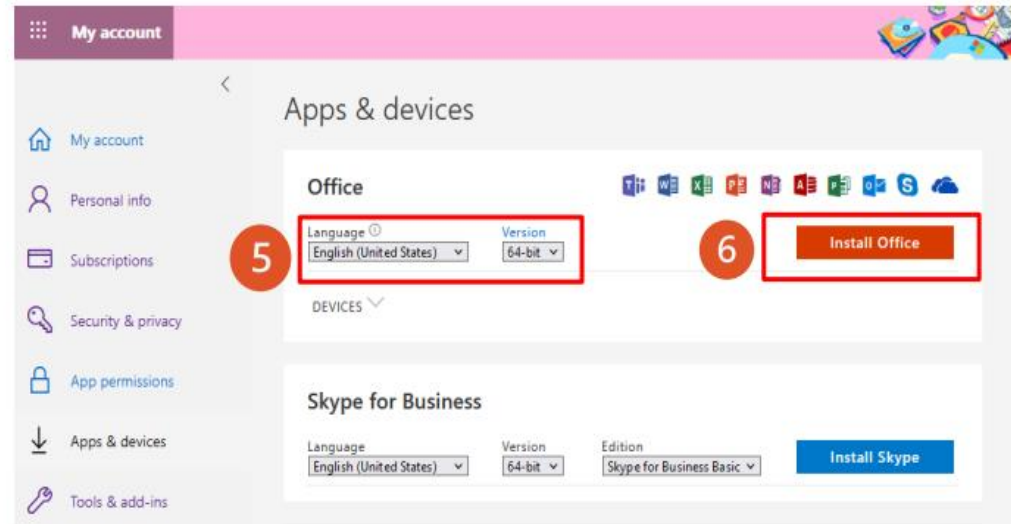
My account

My account
Personal info
Subscriptions
Security & privacy
App permissions
Apps & devices
Tools & add-ins

Apps & devices

Office

Language
English (United States)

Version
64-bit

5

6

Install Office

DEVICES

Skype for Business

Language
English (United States)

Version
64-bit

Edition
Skype for Business Basic

Install Skype